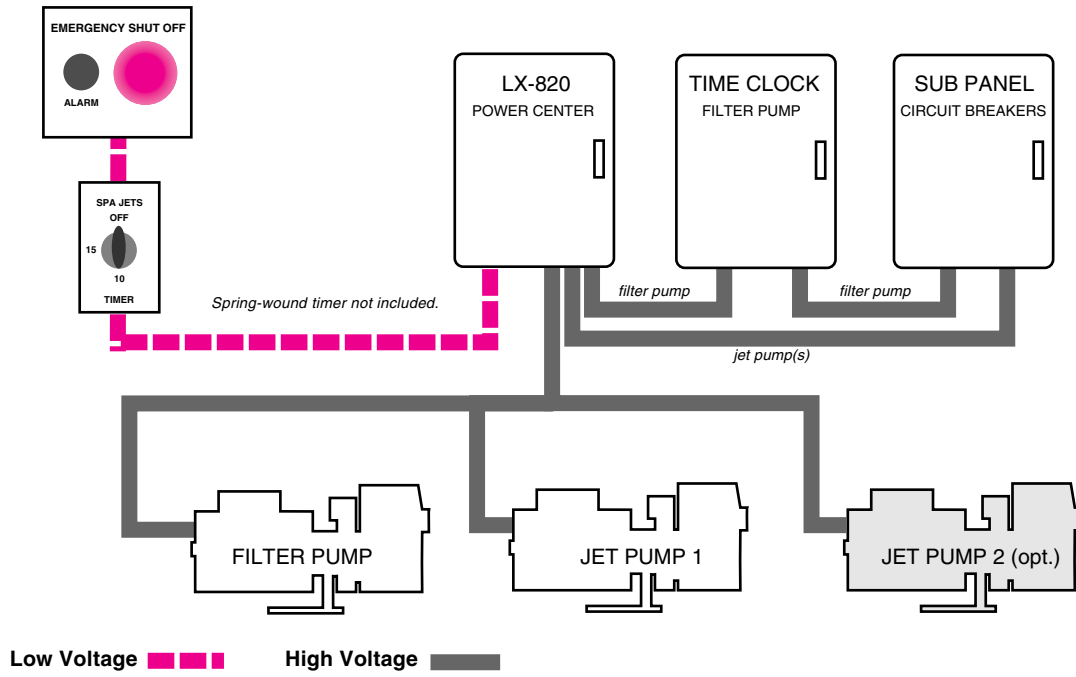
EMERGENCY SHUT OFF

ALARM

SPA JETS

OFF

15

10

TIMER

Spring-wound timer not included.

LX-820
POWER CENTER

TIME CLOCK
FILTER PUMP

SUB PANEL
CIRCUIT BREAKERS

filter pump

filter pump

jet pump(s)

FILTER PUMP

JET PUMP 1

JET PUMP 2 (opt.)

Low Voltage

High Voltage